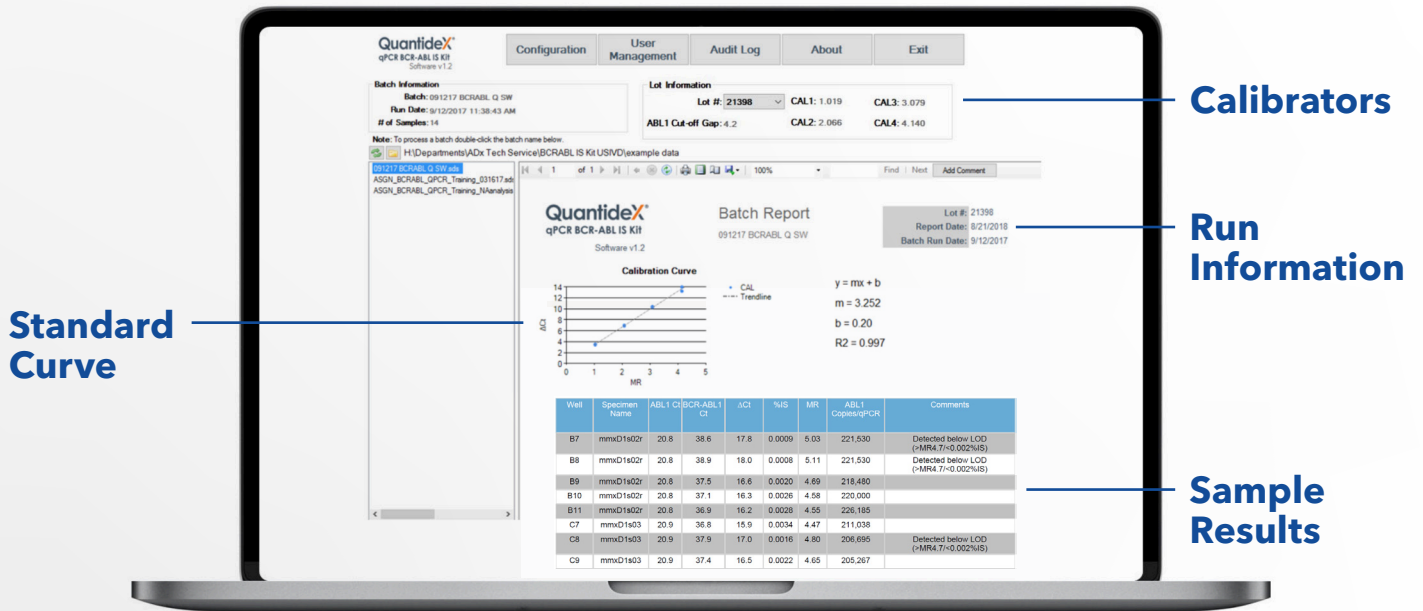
QuantideX®
qPCR BCR-ABL IS Kit
Software v1.2

Configuration | User Management | Audit Log | About | Exit

Batch Information
Batch: 091217 BCRABL Q SW
Run Date: 9/12/2017 11:38:43 AM
# of Samples: 14

Lot Information
Lot #: 21398
CAL1: 1.019
CAL3: 3.079
ABL1 Cut-off Gap: 4.2
CAL2: 2.066
CAL4: 4.140

Calibrators

Note: To process a batch double-click the batch name below.
H:\Departments\ADx Tech Service\BCRABL IS Kit USIVD\example data

091217 BCRABL Q SW.sds
ASGN_BCRABL_QPCR_Training_031617.sds
ASGN_BCRABL_QPCR_Training_NAanalysis

1 of 1 | 100% | Find | Next | Add Comment

QuantideX®
qPCR BCR-ABL IS Kit
Software v1.2

Batch Report
091217 BCRABL Q SW

Lot #: 21398
Report Date: 8/21/2018
Batch Run Date: 9/12/2017

Run Information

Calibration Curve
CAL
Trendline
ΔCt
MR
14 12 10 8 6 4 2 0
0 1 2 3 4 5

$y = mx + b$
$m = 3.252$
$b = 0.20$
$R2 = 0.997$

Standard Curve

| Well | Specimen Name | ABL1 Ct | BCR-ABL1 Ct | ΔCt | %IS | MR | ABL1 Copies/qPCR | Comments |
|---|---|---|---|---|---|---|---|---|
| B7 | mmxD1s02r | 20.8 | 38.6 | 17.8 | 0.0009 | 5.03 | 221,530 | Detected below LOD (>MR4.7/<0.002%IS) |
| B8 | mmxD1s02r | 20.8 | 38.9 | 18.0 | 0.0008 | 5.11 | 221,530 | Detected below LOD (>MR4.7/<0.002%IS) |
| B9 | mmxD1s02r | 20.8 | 37.5 | 16.6 | 0.0020 | 4.69 | 218,480 | |
| B10 | mmxD1s02r | 20.8 | 37.1 | 16.3 | 0.0026 | 4.58 | 220,000 | |
| B11 | mmxD1s02r | 20.8 | 36.9 | 16.2 | 0.0028 | 4.55 | 226,185 | |
| C7 | mmxD1s03 | 20.9 | 36.8 | 15.9 | 0.0034 | 4.47 | 211,038 | |
| C8 | mmxD1s03 | 20.9 | 37.9 | 17.0 | 0.0016 | 4.80 | 206,695 | Detected below LOD (>MR4.7/<0.002%IS) |
| C9 | mmxD1s03 | 20.9 | 37.4 | 16.5 | 0.0022 | 4.65 | 205,267 | |

Sample Results